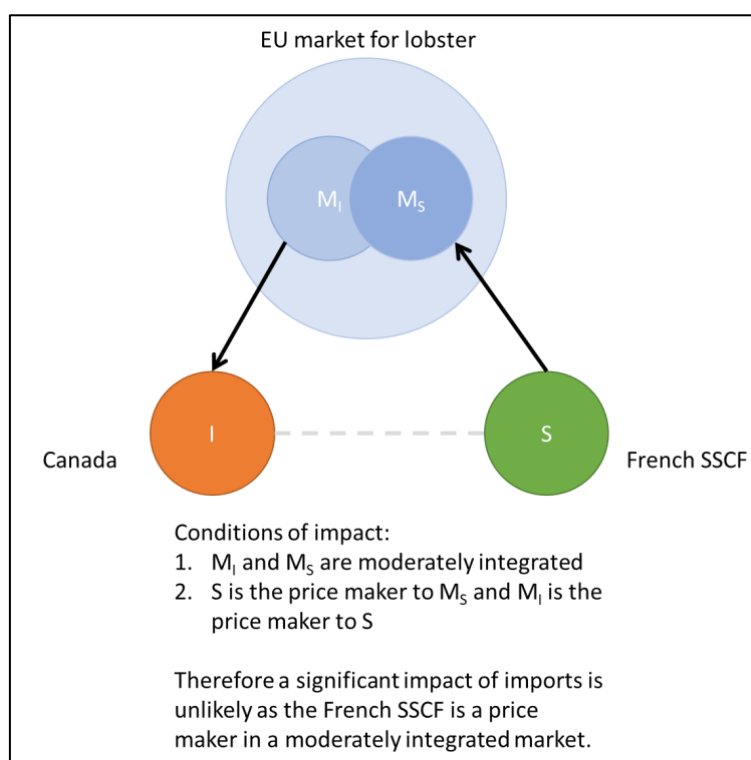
EU market for lobster

$M_I$

$M_S$

I

S

Canada

French SSCF

Conditions of impact:
1. $M_I$ and $M_S$ are moderately integrated
2. S is the price maker to $M_S$ and $M_I$ is the price maker to S

Therefore a significant impact of imports is unlikely as the French SSCF is a price maker in a moderately integrated market.